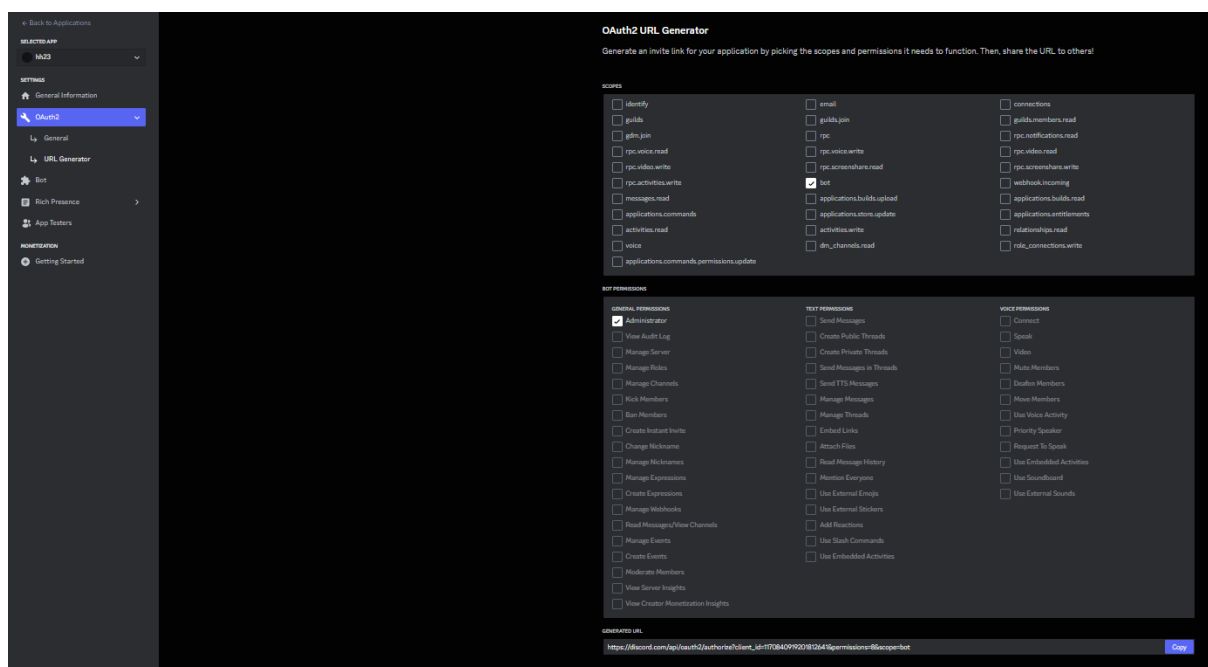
← Back to Applications

SELECTED APP
hh23

SETTINGS
General Information
OAuth2
General
URL Generator
Bot
Rich Presence
App Testers

MONETIZATION
Getting Started

OAuth2 URL Generator

Generate an invite link for your application by picking the scopes and permissions it needs to function. Then, share the URL to others!

SCOPES

| | | |
|---|---|---|
| identify | email | connections |
| guilds | guilds.join | guilds.members.read |
| gdm.join | rpc | rpc.notifications.read |
| rpc.voice.read | rpc.voice.write | rpc.video.read |
| rpc.video.write | rpc.screenshare.read | rpc.screenshare.write |
| rpc.activities.write | bot | webhook.incoming |
| messages.read | applications.builds.upload | applications.builds.read |
| applications.commands | applications.store.update | applications.entitlements |
| activities.read | activities.write | relationships.read |
| voice | dm_channels.read | role_connections.write |
| applications.commands.permissions.update | | |

BOT PERMISSIONS

| GENERAL PERMISSIONS | TEXT PERMISSIONS | VOICE PERMISSIONS |
|---|---|---|
| Administrator | Send Messages | Connect |
| View Audit Log | Create Public Threads | Speak |
| Manage Server | Create Private Threads | Video |
| Manage Roles | Send Messages in Threads | Mute Members |
| Manage Channels | Send TTS Messages | Deafen Members |
| Kick Members | Manage Messages | Move Members |
| Ban Members | Manage Threads | Use Voice Activity |
| Create Instant Invite | Embed Links | Priority Speaker |
| Change Nickname | Attach Files | Request To Speak |
| Manage Nicknames | Read Message History | Use Embedded Activities |
| Manage Expressions | Mention Everyone | Use Soundboard |
| Create Expressions | Use External Emojis | Use External Sounds |
| Manage Webhooks | Use External Stickers | |
| Read Messages/View Channels | Add Reactions | |
| Manage Events | Use Slash Commands | |
| Create Events | Use Embedded Activities | |
| Moderate Members | | |
| View Server Insights | | |
| View Creator Monetization Insights | | |

GENERATED URL
https://discord.com/api/oauth2/authorize?client_id=1170840919201812641&permissions=8&scope=bot
Copy